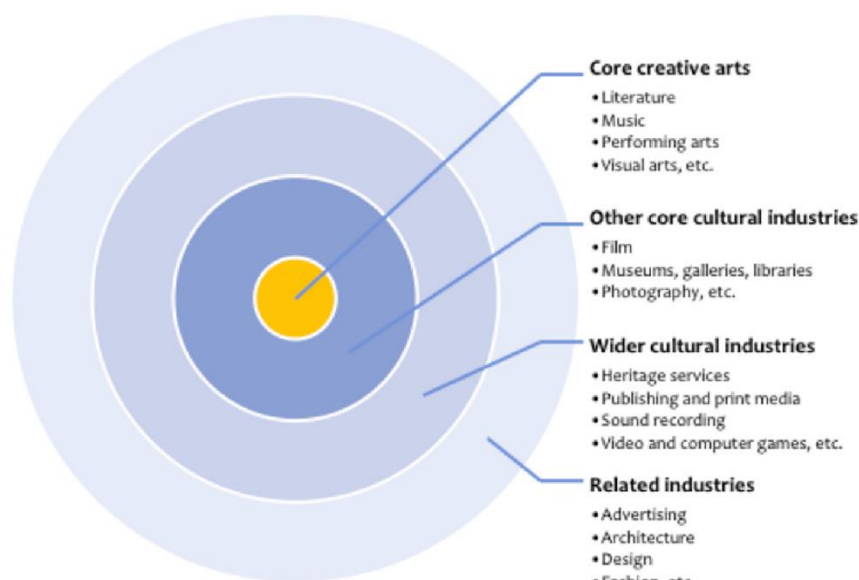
Core creative arts
• Literature
• Music
• Performing arts
• Visual arts, etc.

Other core cultural industries
• Film
• Museums, galleries, libraries
• Photography, etc.

Wider cultural industries
• Heritage services
• Publishing and print media
• Sound recording
• Video and computer games, etc.

Related industries
• Advertising
• Architecture
• Design
• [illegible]